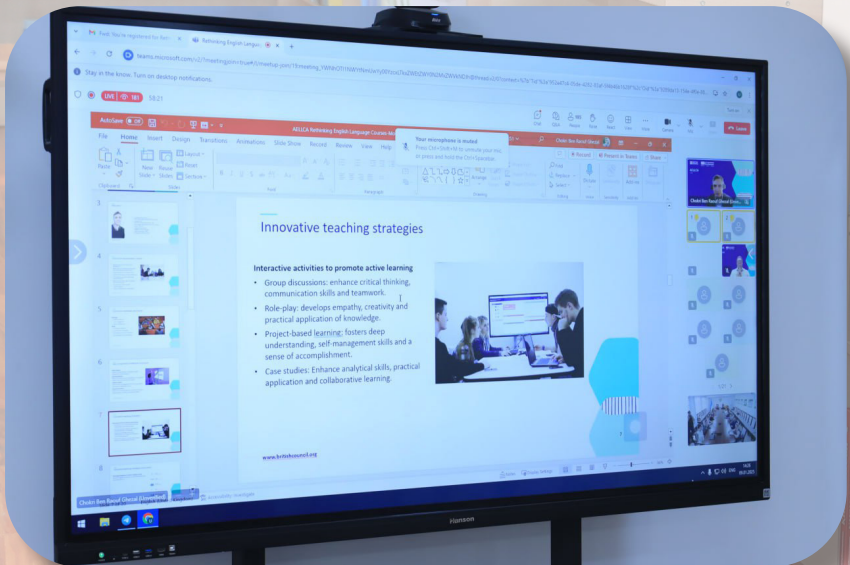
Innovative teaching strategies

Interactive activities to promote active learning

- Group discussions: enhance critical thinking, communication skills and teamwork.
- Role-play: develops empathy, creativity and practical application of knowledge.
- Project-based learning: fosters deep understanding, self-management skills and a sense of accomplishment.
- Case studies: Enhance analytical skills, practical application and collaborative learning.

www.britishcouncil.org

Stay in the know. Turn on desktop notifications.

LIVE 181

File Home Insert Design Transitions Animations Slide Show Record Review View Help

AutoSave

Your microphone is muted

Leave

Hanson